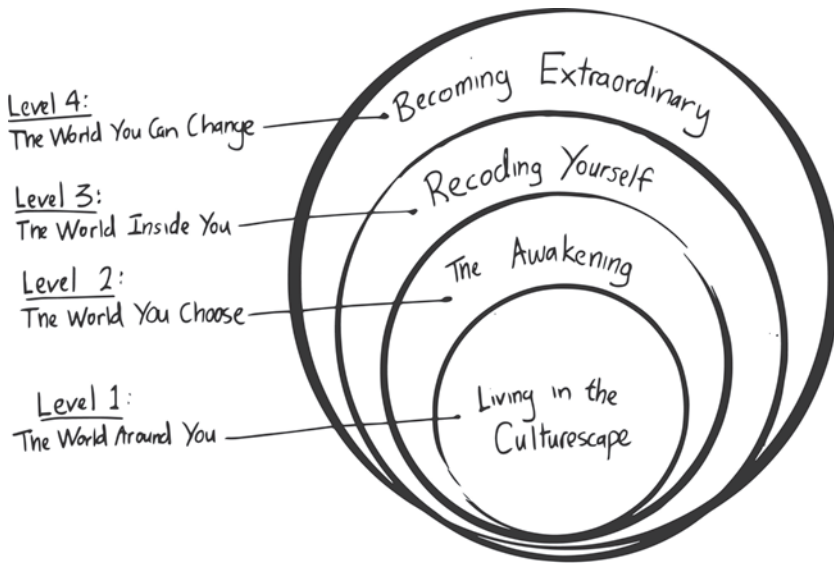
Level 4:
The World You Can Change

Level 3:
The World Inside You

Level 2:
The World You Choose

Level 1:
The World Around You

Becoming Extraordinary

Recoding Yourself

The Awakening

Living in the Culturescape